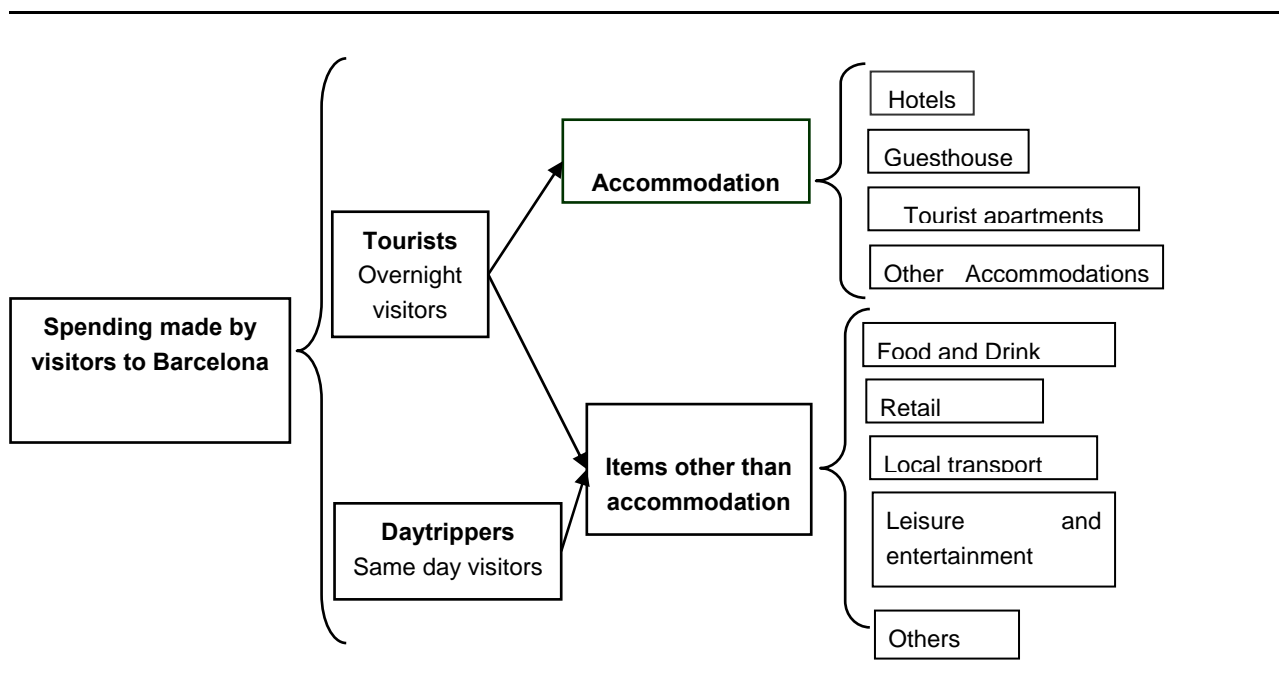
Spending made by visitors to Barcelona

Tourists
Overnight visitors

Daytrippers
Same day visitors

Accommodation

Items other than accommodation

Hotels

Guesthouse

Tourist apartments

Other Accommodations

Food and Drink

Retail

Local transport

Leisure and entertainment

Others